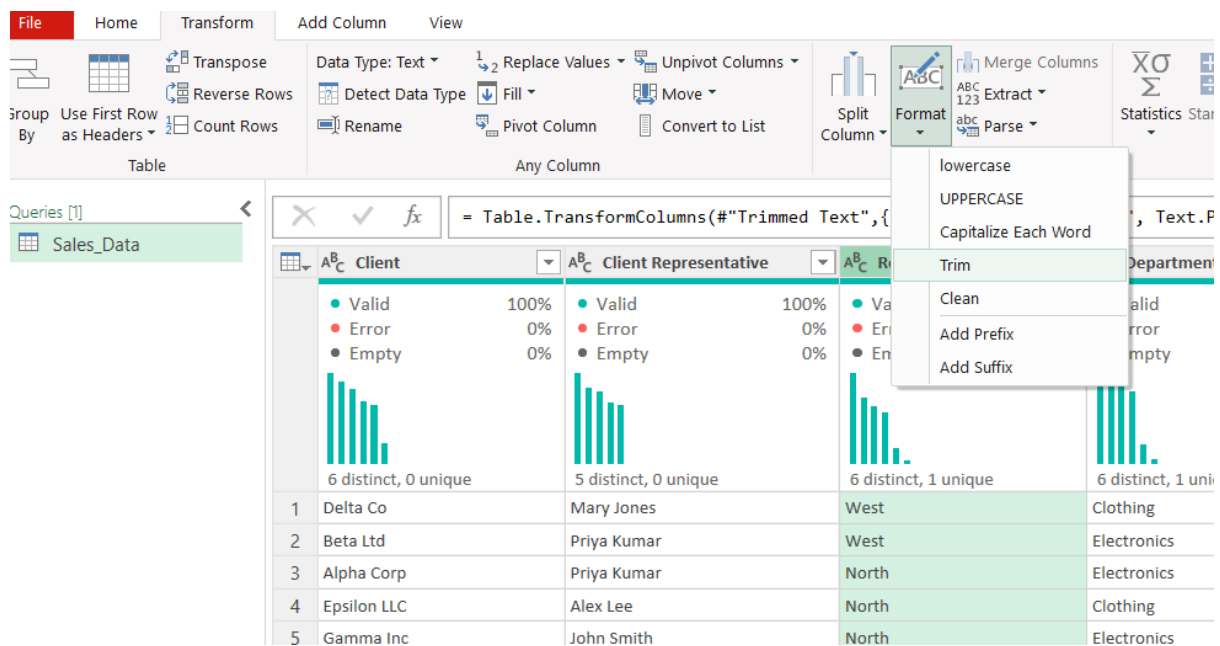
File Home Transform Add Column View

Group By Use First Row as Headers Transpose Reverse Rows Count Rows
Table

Data Type: Text Detect Data Type Rename Replace Values Fill Pivot Column Unpivot Columns Move Convert to List
Any Column

Split Column Format Merge Columns Extract Parse Statistics Star

lowercase
UPPERCASE
Capitalize Each Word
Trim
Clean
Add Prefix
Add Suffix

Queries [1]
Sales_Data

= Table.TransformColumns(#"Trimmed Text",{ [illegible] ", Text.P

| | Client | Client Representative | Re | Department |
|---|---|---|---|---|
| | Valid 100% Error 0% Empty 0% | Valid 100% Error 0% Empty 0% | Va Er Em | alid rror mpty |
| | 6 distinct, 0 unique | 5 distinct, 0 unique | 6 distinct, 1 unique | 6 distinct, 1 uni |
| 1 | Delta Co | Mary Jones | West | Clothing |
| 2 | Beta Ltd | Priya Kumar | West | Electronics |
| 3 | Alpha Corp | Priya Kumar | North | Electronics |
| 4 | Epsilon LLC | Alex Lee | North | Clothing |
| 5 | Gamma Inc | John Smith | North | Electronics |